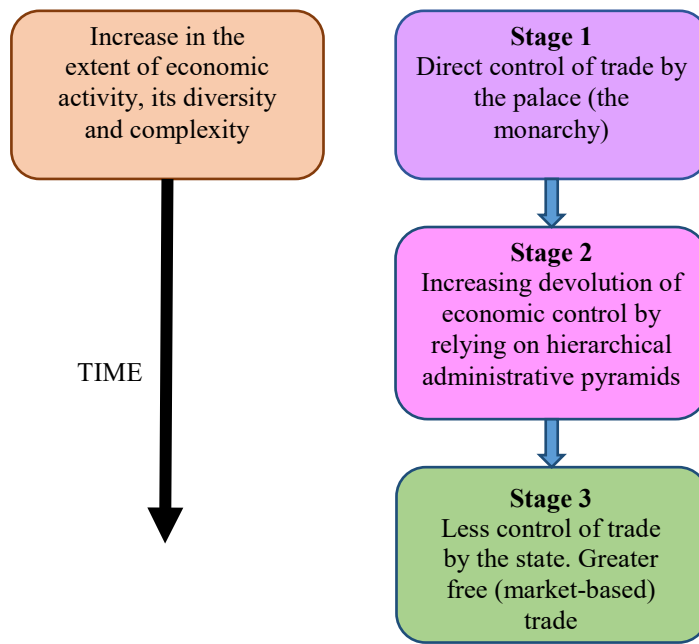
Increase in the extent of economic activity, its diversity and complexity

TIME

**Stage 1**
Direct control of trade by the palace (the monarchy)

**Stage 2**
Increasing devolution of economic control by relying on hierarchical administrative pyramids

**Stage 3**
Less control of trade by the state. Greater free (market-based) trade